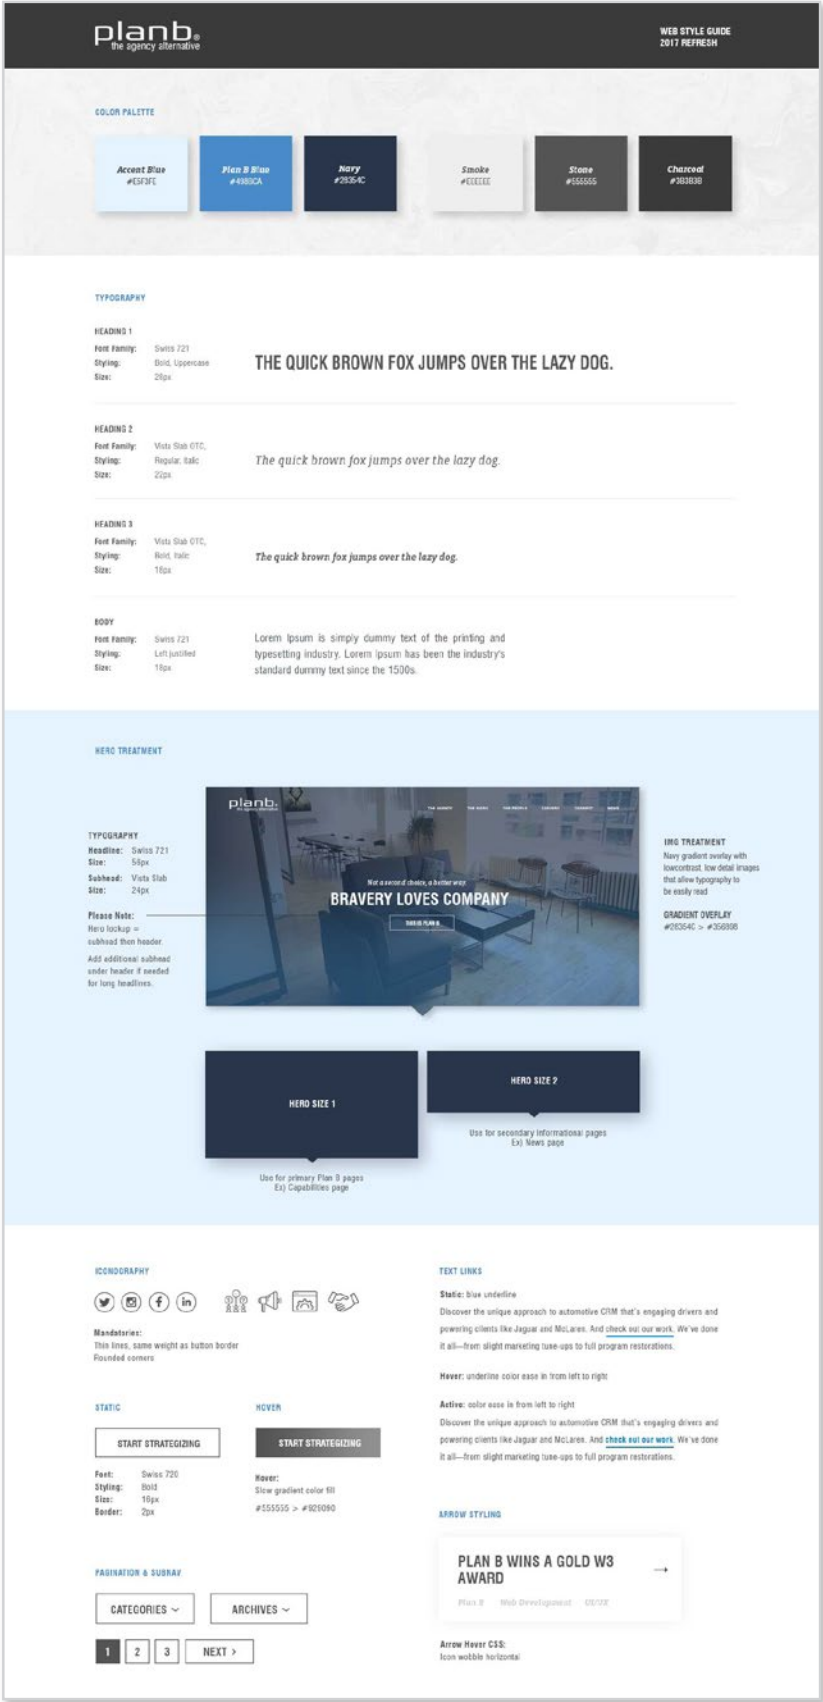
planb.
the agency alternative

WEB STYLE GUIDE
2017 REFRESH

COLOR PALETTE

Accent Blue
#E5F3FE

Plan B Blue
#4989CA

Navy
#28354C

Smoke
#EEEEEE

Stone
#555555

Charcoal
#3B3B3B

TYPOGRAPHY

HEADING 1
Font Family: Swiss 721
Styling: Bold, Uppercase
Size: 28px

THE QUICK BROWN FOX JUMPS OVER THE LAZY DOG.

HEADING 2
Font Family: Vista Slab OTC,
Styling: Regular, Italic
Size: 22px

The quick brown fox jumps over the lazy dog.

HEADING 3
Font Family: Vista Slab OTC,
Styling: Bold, Italic
Size: 18px

The quick brown fox jumps over the lazy dog.

BODY
Font Family: Swiss 721
Styling: Left justified
Size: 18px

Lorem Ipsum is simply dummy text of the printing and typesetting industry. Lorem Ipsum has been the industry's standard dummy text since the 1500s.

HERO TREATMENT

TYPOGRAPHY
Headline: Swiss 721
Size: 56px
Subhead: Vista Slab
Size: 24px

Please Note:
Hero lockup = subhead then header
Add additional subhead under header if needed for long headlines.

planb.

Not a second choice, a better way.
BRAVERY LOVES COMPANY
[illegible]

IMG TREATMENT
Navy gradient overlay with lowcontrast, low detail images that allow typography to be easily read

GRADIENT OVERLAY
#28354C > #356898

HERO SIZE 1
Use for primary Plan B pages
Ex) Capabilities page

HERO SIZE 2
Use for secondary informational pages
Ex) News page

ICONOGRAPHY

Mandatories:
Thin lines, same weight as button border
Rounded corners

STATIC
START STRATEGIZING
Font: Swiss 720
Styling: Bold
Size: 16px
Border: 2px

HOVER
START STRATEGIZING
Hover:
Slow gradient color fill
#555555 > #929090

TEXT LINKS

Static: blue underline
Discover the unique approach to automotive CRM that's engaging drivers and powering clients like Jaguar and McLaren. And check out our work. We've done it all—from slight marketing tune-ups to full program restorations.

Hover: underline color ease in from left to right

Active: color ease in from left to right
Discover the unique approach to automotive CRM that's engaging drivers and powering clients like Jaguar and McLaren. And check out our work. We've done it all—from slight marketing tune-ups to full program restorations.

ARROW STYLING

PLAN B WINS A GOLD W3 AWARD
Plan B Web Development UI/UX

Arrow Hover CSS:
Icon wobble horizontal

PAGINATION & SUBNAV

CATEGORIES
ARCHIVES

1 2 3 NEXT >